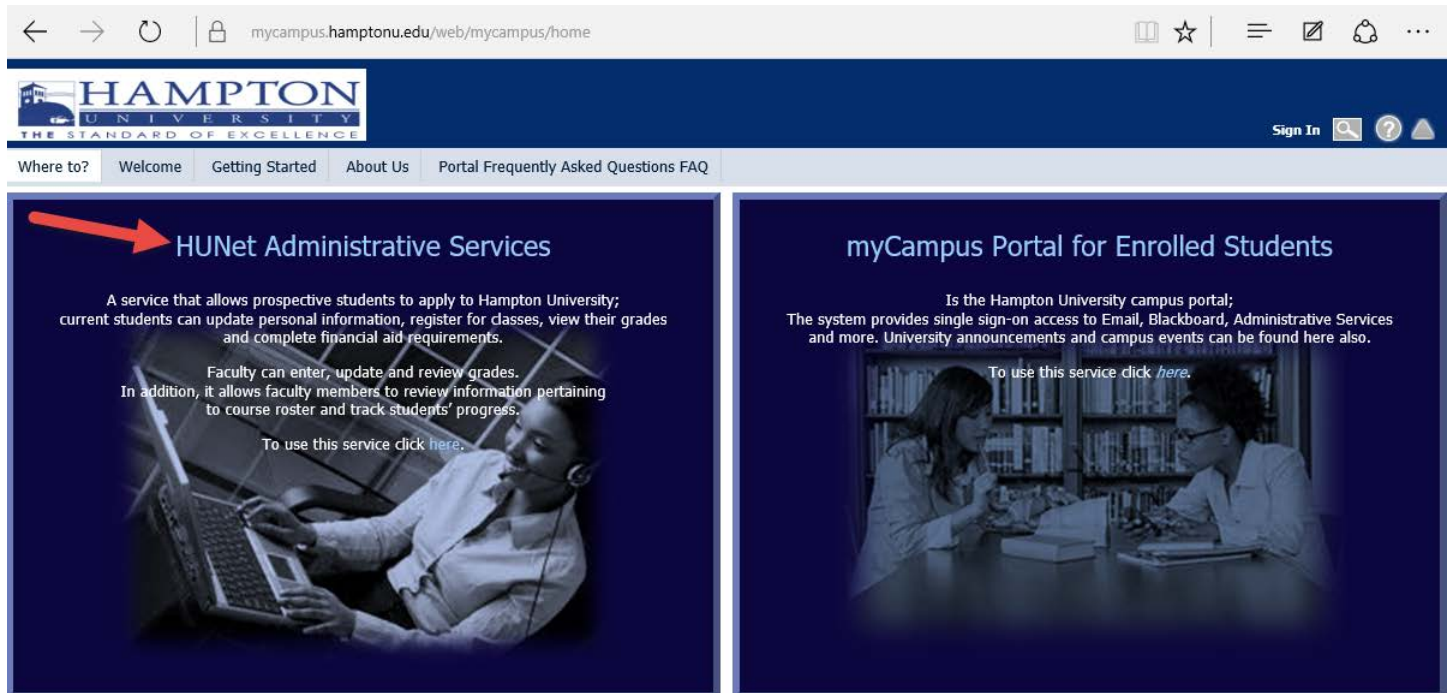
mycampus.hamptonu.edu/web/mycampus/home

HAMPTON
UNIVERSITY
THE STANDARD OF EXCELLENCE

Sign In

Where to? | Welcome | Getting Started | About Us | Portal Frequently Asked Questions FAQ

HUNet Administrative Services

A service that allows prospective students to apply to Hampton University; current students can update personal information, register for classes, view their grades and complete financial aid requirements.

Faculty can enter, update and review grades. In addition, it allows faculty members to review information pertaining to course roster and track students' progress.

To use this service click here.

myCampus Portal for Enrolled Students

Is the Hampton University campus portal; The system provides single sign-on access to Email, Blackboard, Administrative Services and more. University announcements and campus events can be found here also.

To use this service click here.